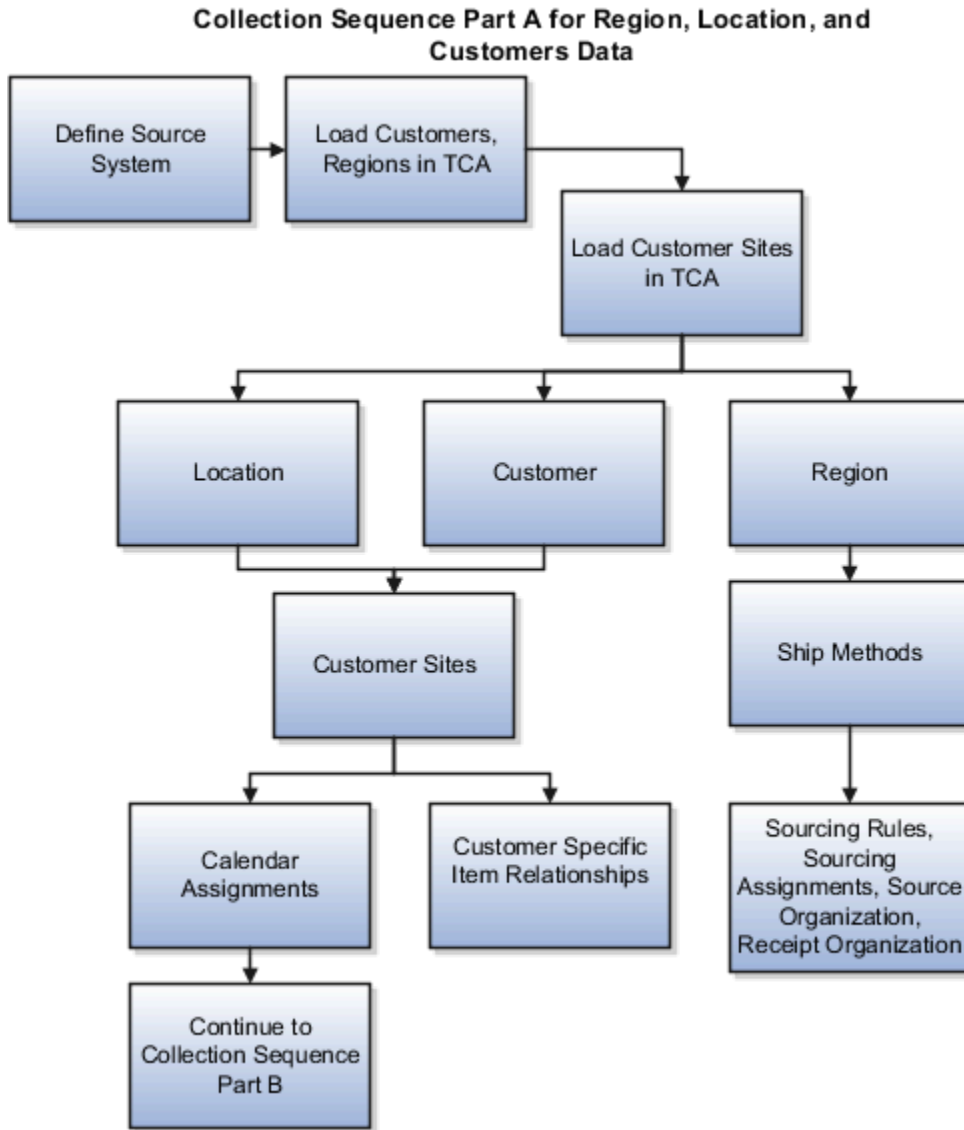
Collection Sequence Part A for Region, Location, and Customers Data

Define Source System

Load Customers, Regions in TCA

Load Customer Sites in TCA

Location

Customer

Region

Customer Sites

Ship Methods

Calendar Assignments

Customer Specific Item Relationships

Sourcing Rules, Sourcing Assignments, Source Organization, Receipt Organization

Continue to Collection Sequence Part B